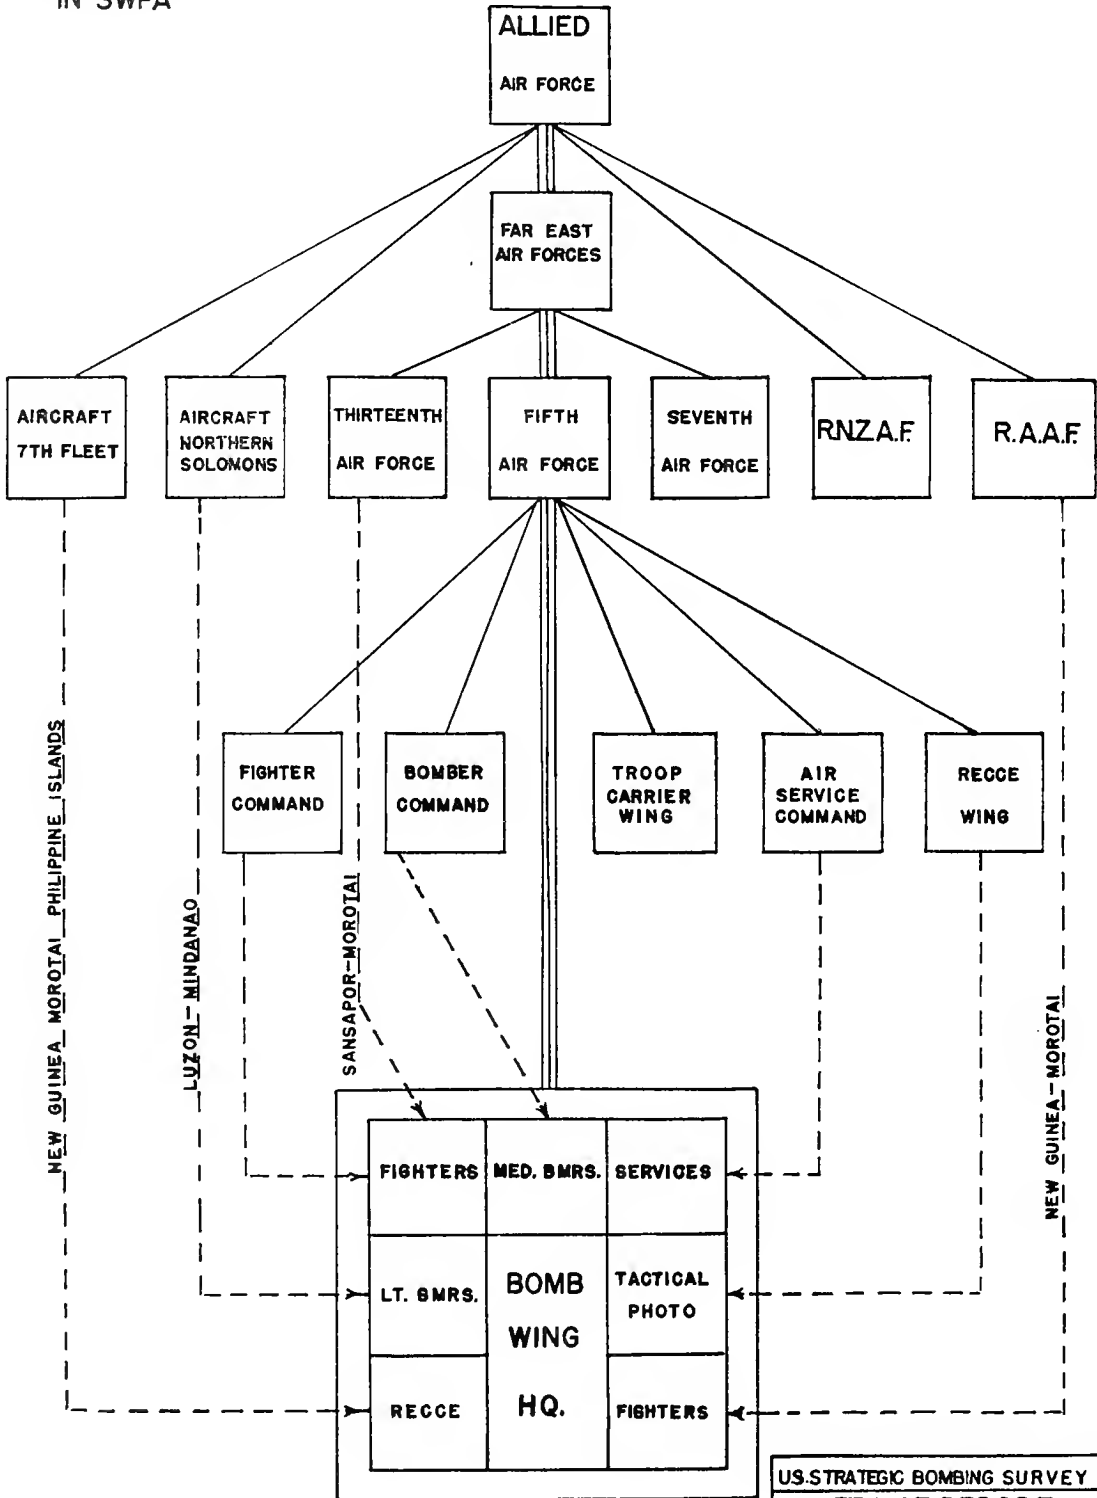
IN SWPA

ALLIED AIR FORCE

FAR EAST AIR FORCES

AIRCRAFT 7TH FLEET

AIRCRAFT NORTHERN SOLOMONS

THIRTEENTH AIR FORCE

FIFTH AIR FORCE

SEVENTH AIR FORCE

RNZAF

R.A.A.F.

FIGHTER COMMAND

BOMBER COMMAND

TROOP CARRIER WING

AIR SERVICE COMMAND

RECCE WING

NEW GUINEA MOROTAI PHILIPPINE ISLANDS

LUZON-MINDANAO

SANSAPOR-MOROTAI

NEW GUINEA-MOROTAI

| FIGHTERS | MED. BMRS. | SERVICES |
|---|---|---|
| LT. BMRS. | BOMB WING HQ. | TACTICAL PHOTO |
| RECCE | | FIGHTERS |

US.STRATEGIC BOMBING SURVEY
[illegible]